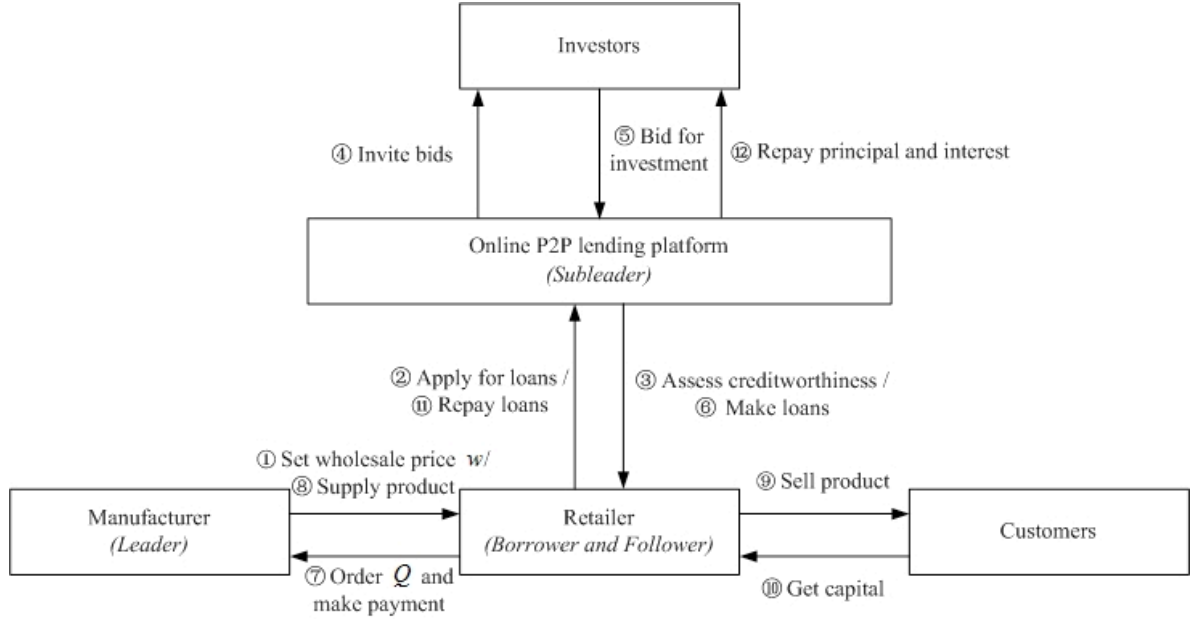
Investors

④ Invite bids

⑤ Bid for investment

⑫ Repay principal and interest

Online P2P lending platform
(Subleader)

② Apply for loans / ⑪ Repay loans

③ Assess creditworthiness / ⑥ Make loans

① Set wholesale price $w$/ ⑧ Supply product

⑨ Sell product

Manufacturer
(Leader)

Retailer
(Borrower and Follower)

Customers

⑦ Order $Q$ and make payment

⑩ Get capital